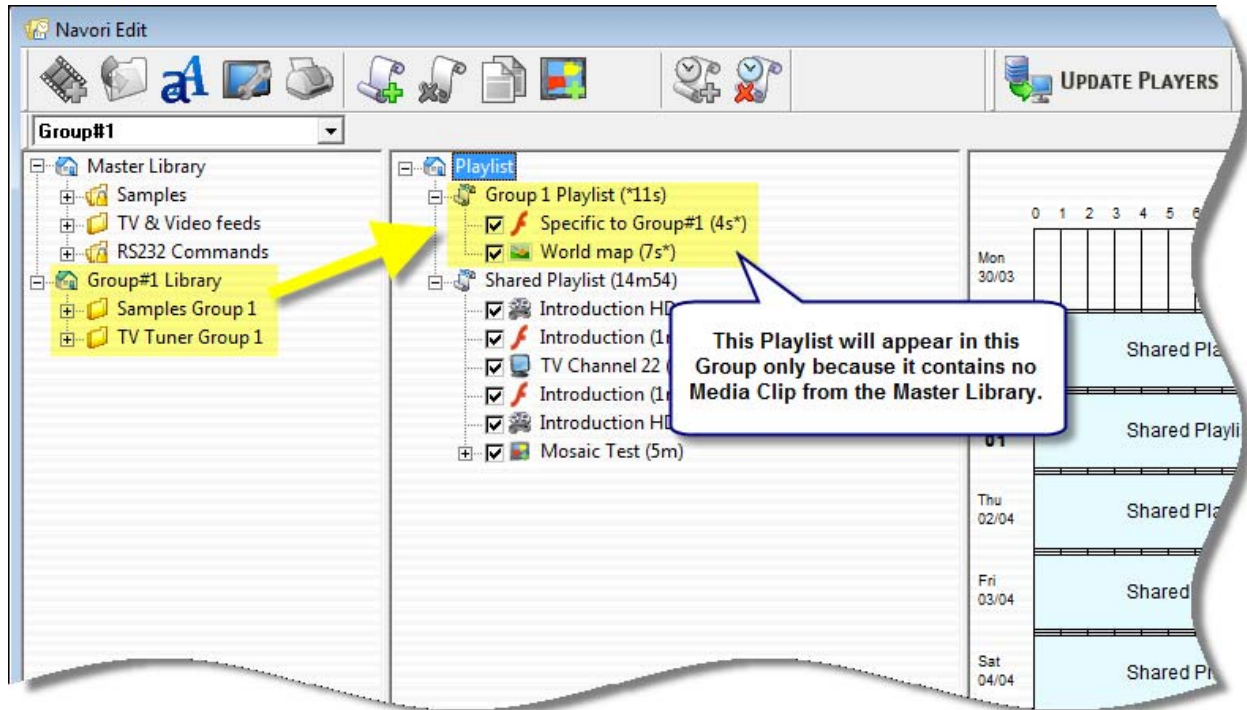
Navori Edit

UPDATE PLAYERS

Group#1

Master Library
Samples
TV & Video feeds
RS232 Commands
Group#1 Library
Samples Group 1
TV Tuner Group 1

Playlist
Group 1 Playlist (*11s)
Specific to Group#1 (4s*)
World map (7s*)
Shared Playlist (14m54)
Introduction HD
Introduction (1r
TV Channel 22 (
Introduction (1r
Introduction HD
Mosaic Test (5m)

This Playlist will appear in this Group only because it contains no Media Clip from the Master Library.

0 1 2 3 4 5 6

Mon 30/03

Shared Pla

01

Shared Playli

Thu 02/04

Shared Pla

Fri 03/04

Shared

Sat 04/04

Shared Pl